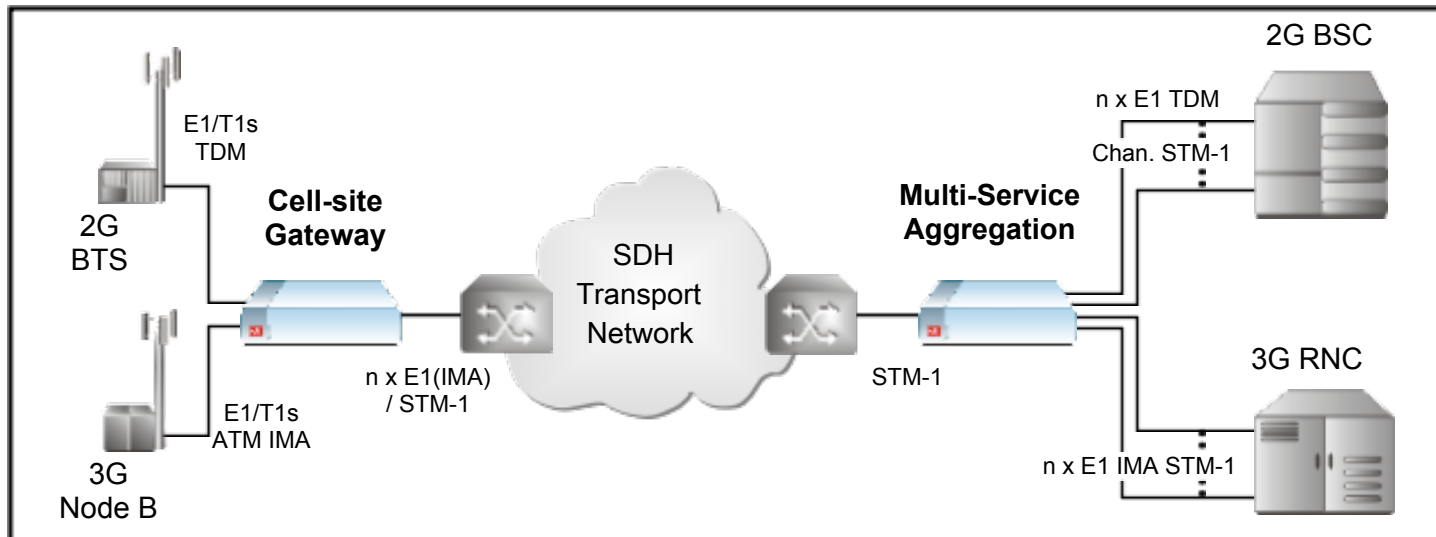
E1/T1s
TDM

2G
BTS

Cell-site
Gateway

E1/T1s
ATM IMA

3G
Node B

n x E1(IMA)
/ STM-1

SDH
Transport
Network

STM-1

Multi-Service
Aggregation

2G BSC

n x E1 TDM

Chan. STM-1

3G RNC

n x E1 IMA STM-1